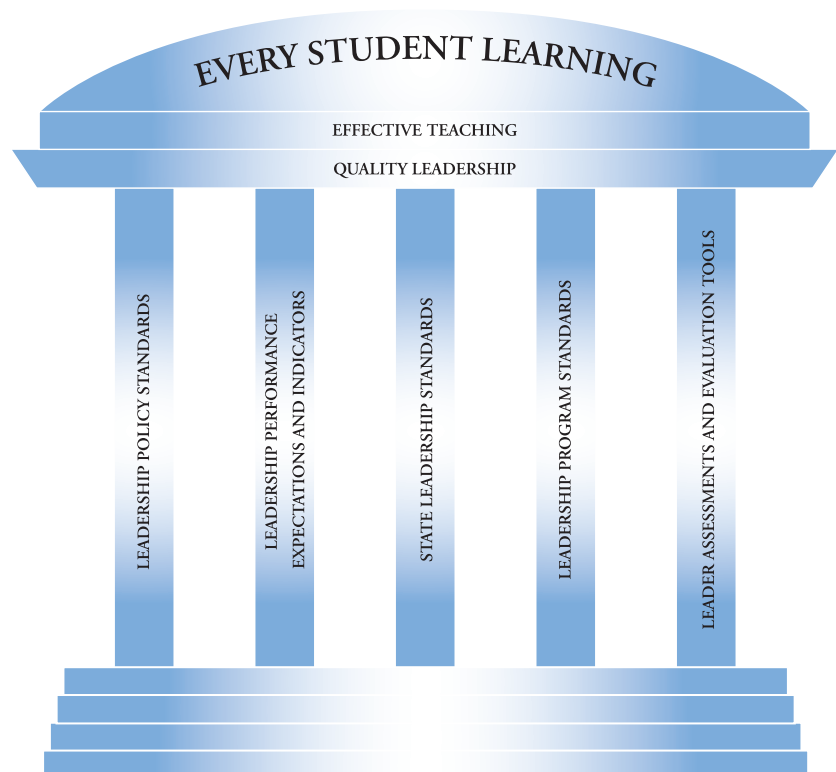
EVERY STUDENT LEARNING

EFFECTIVE TEACHING

QUALITY LEADERSHIP

LEADERSHIP POLICY STANDARDS

LEADERSHIP PERFORMANCE EXPECTATIONS AND INDICATORS

STATE LEADERSHIP STANDARDS

LEADERSHIP PROGRAM STANDARDS

LEADER ASSESSMENTS AND EVALUATION TOOLS